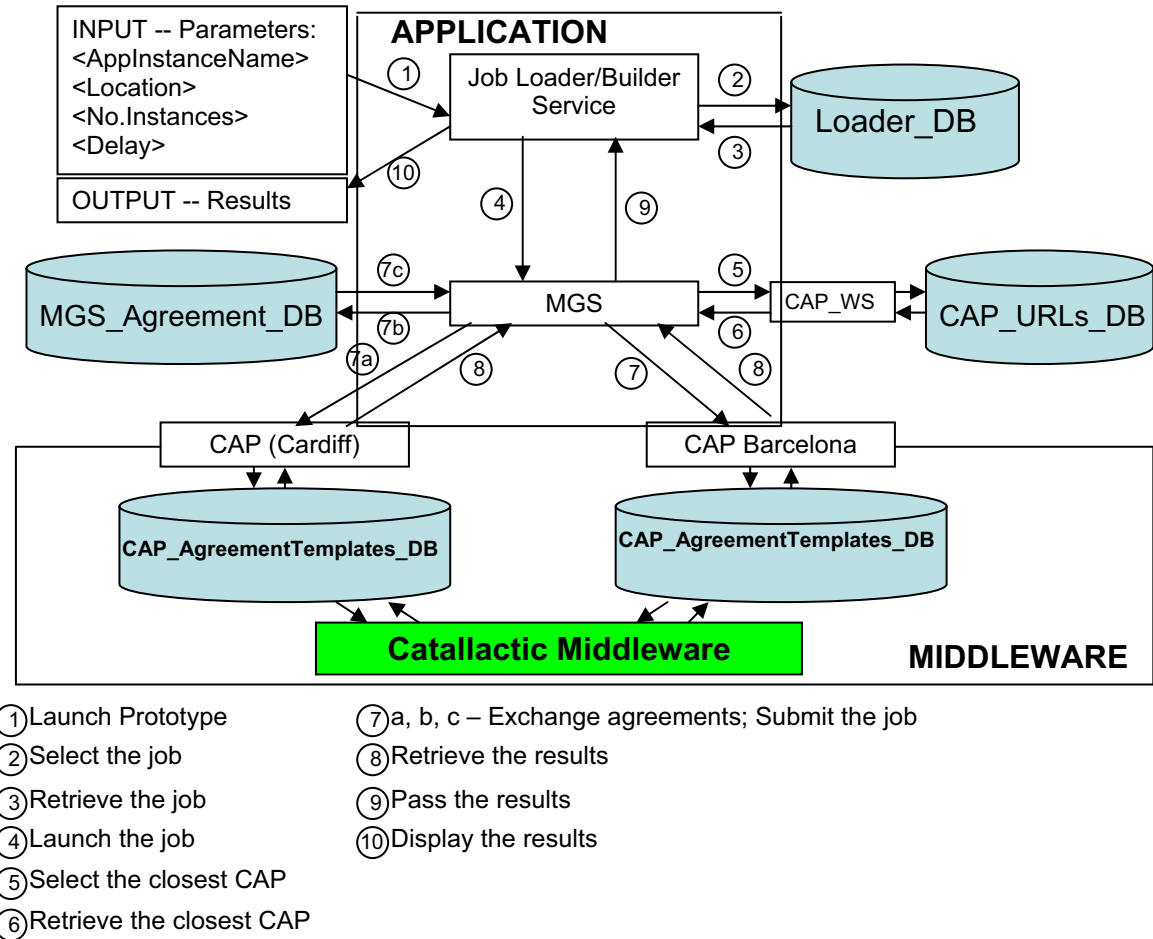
INPUT -- Parameters:
<AppInstanceName>
<Location>
<No.Instances>
<Delay>

OUTPUT -- Results

APPLICATION

Job Loader/Builder Service

Loader_DB

1
2
3
10
4
9

MGS_Agreement_DB

7c
7b
7a
8

MGS

5
6
7
8

CAP_WS

CAP_URLs_DB

CAP (Cardiff)

CAP Barcelona

CAP_AgreementTemplates_DB

CAP_AgreementTemplates_DB

Catallactic Middleware

MIDDLEWARE

1 Launch Prototype
2 Select the job
3 Retrieve the job
4 Launch the job
5 Select the closest CAP
6 Retrieve the closest CAP

7 a, b, c – Exchange agreements; Submit the job
8 Retrieve the results
9 Pass the results
10 Display the results